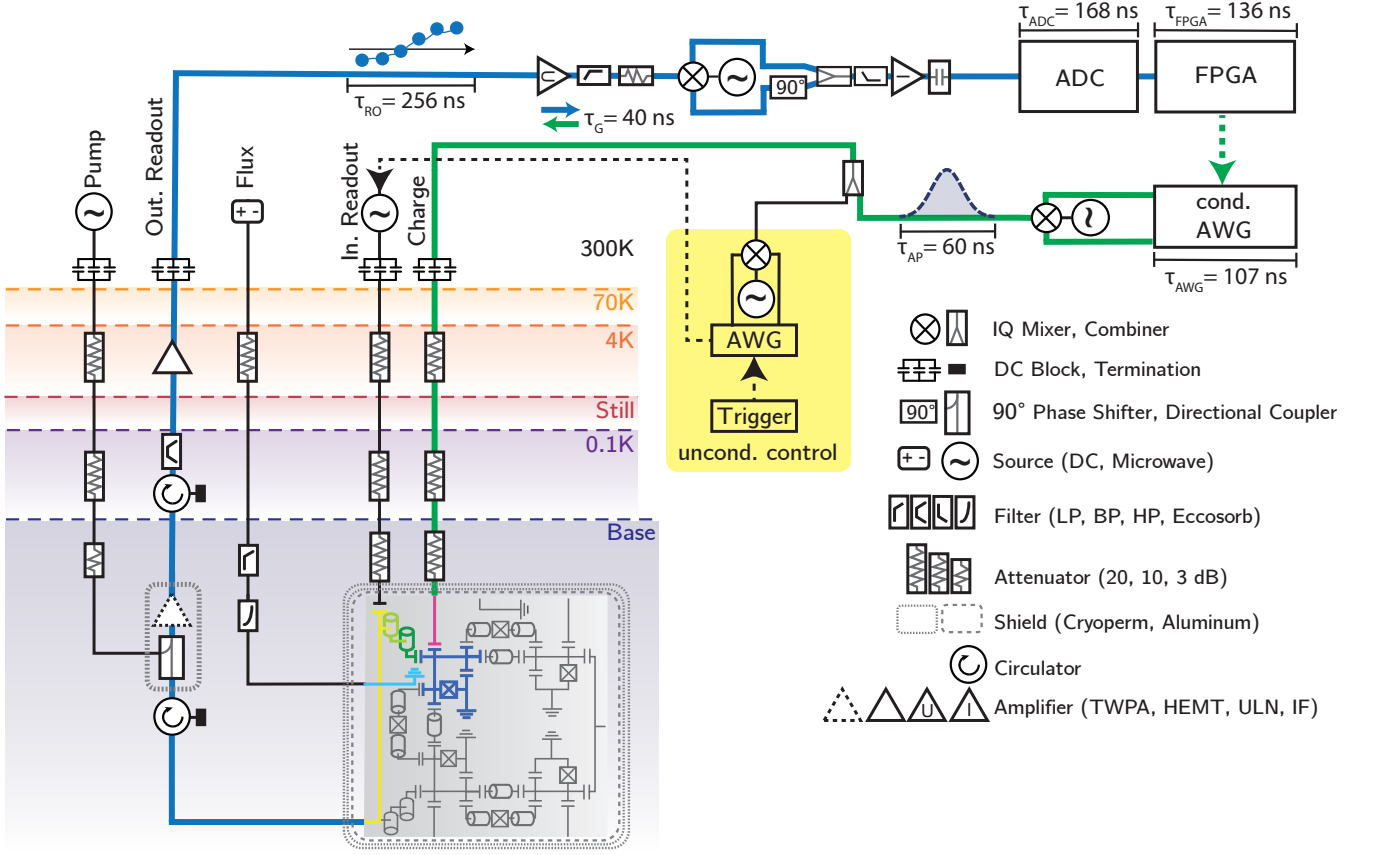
$\tau_{ADC}$= 168 ns
$\tau_{FPGA}$= 136 ns

$\tau_{RO}$= 256 ns

90°

ADC

FPGA

$\tau_{G}$= 40 ns

Pump
Out. Readout
Flux
In. Readout
Charge

+ -

300K

$\tau_{AP}$= 60 ns

cond. AWG

$\tau_{AWG}$= 107 ns

70K
4K
Still
0.1K
Base

AWG
Trigger
uncond. control

IQ Mixer, Combiner
DC Block, Termination
90° Phase Shifter, Directional Coupler
Source (DC, Microwave)
Filter (LP, BP, HP, Eccosorb)
Attenuator (20, 10, 3 dB)
Shield (Cryoperm, Aluminum)
Circulator
Amplifier (TWPA, HEMT, ULN, IF)

U
I